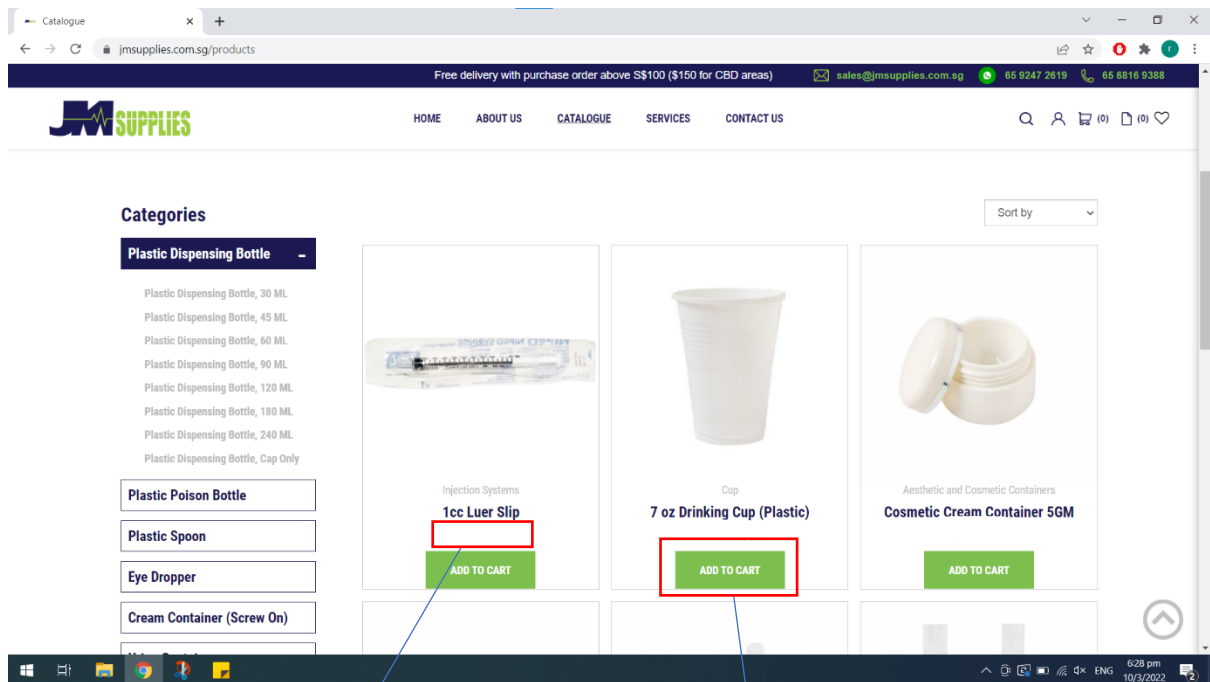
Catalogue

jmsupplies.com.sg/products

Free delivery with purchase order above S$100 ($150 for CBD areas)
sales@jmsupplies.com.sg
65 9247 2619
65 6816 9388

JM SUPPLIES

HOME
ABOUT US
CATALOGUE
SERVICES
CONTACT US

(0) (0)

Categories

Sort by

Plastic Dispensing Bottle –

Plastic Dispensing Bottle, 30 ML
Plastic Dispensing Bottle, 45 ML
Plastic Dispensing Bottle, 60 ML
Plastic Dispensing Bottle, 90 ML
Plastic Dispensing Bottle, 120 ML
Plastic Dispensing Bottle, 180 ML
Plastic Dispensing Bottle, 240 ML
Plastic Dispensing Bottle, Cap Only

Plastic Poison Bottle
Plastic Spoon
Eye Dropper
Cream Container (Screw On)

Injection Systems
1cc Luer Slip
ADD TO CART

Cup
7 oz Drinking Cup (Plastic)
ADD TO CART

Aesthetic and Cosmetic Containers
Cosmetic Cream Container 5GM
ADD TO CART

ENG
6:28 pm
10/3/2022